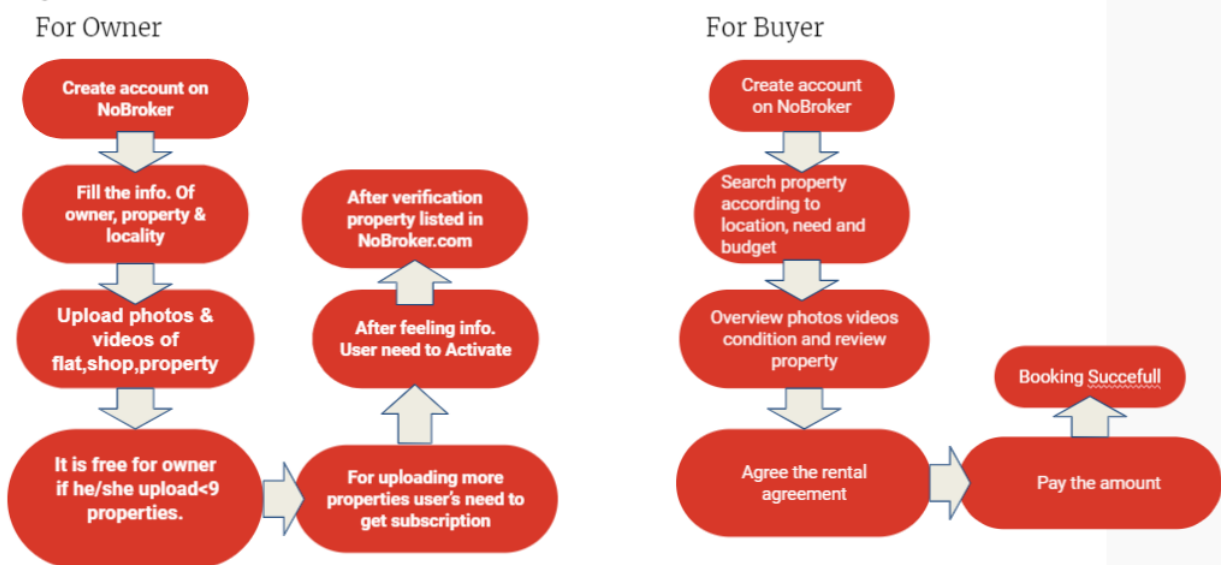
For Owner

Create account on NoBroker

Fill the info. Of owner, property & locality

Upload photos & videos of flat,shop,property

It is free for owner if he/she upload<9 properties.

For uploading more properties user's need to get subscription

After feeling info. User need to Activate

After verification property listed in NoBroker.com

For Buyer

Create account on NoBroker

Search property according to location, need and budget

Overview photos videos condition and review property

Agree the rental agreement

Pay the amount

Booking Succefull